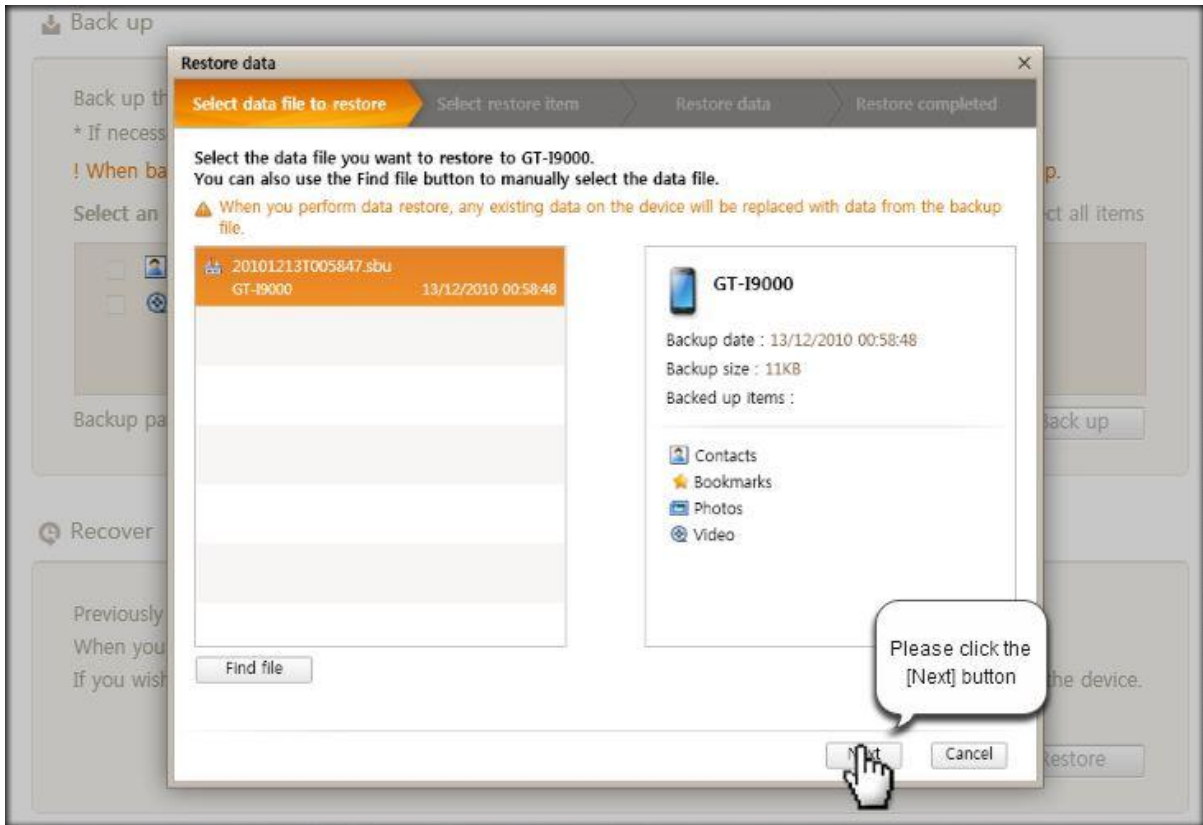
Back up

Back up th
* If necess
! When ba
Select an

Backup pa

p.
ct all items

ack up

Recover

Previously
When you
If you wish

he device.

estore

Restore data ×

Select data file to restore
Select restore item
Restore data
Restore completed

Select the data file you want to restore to GT-I9000.
You can also use the Find file button to manually select the data file.

When you perform data restore, any existing data on the device will be replaced with data from the backup file.

20101213T005847.sbu
GT-I9000 13/12/2010 00:58:48

GT-I9000

Backup date : 13/12/2010 00:58:48
Backup size : 11KB
Backed up items :

Contacts
Bookmarks
Photos
Video

Find file

Please click the [Next] button

N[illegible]xt
Cancel